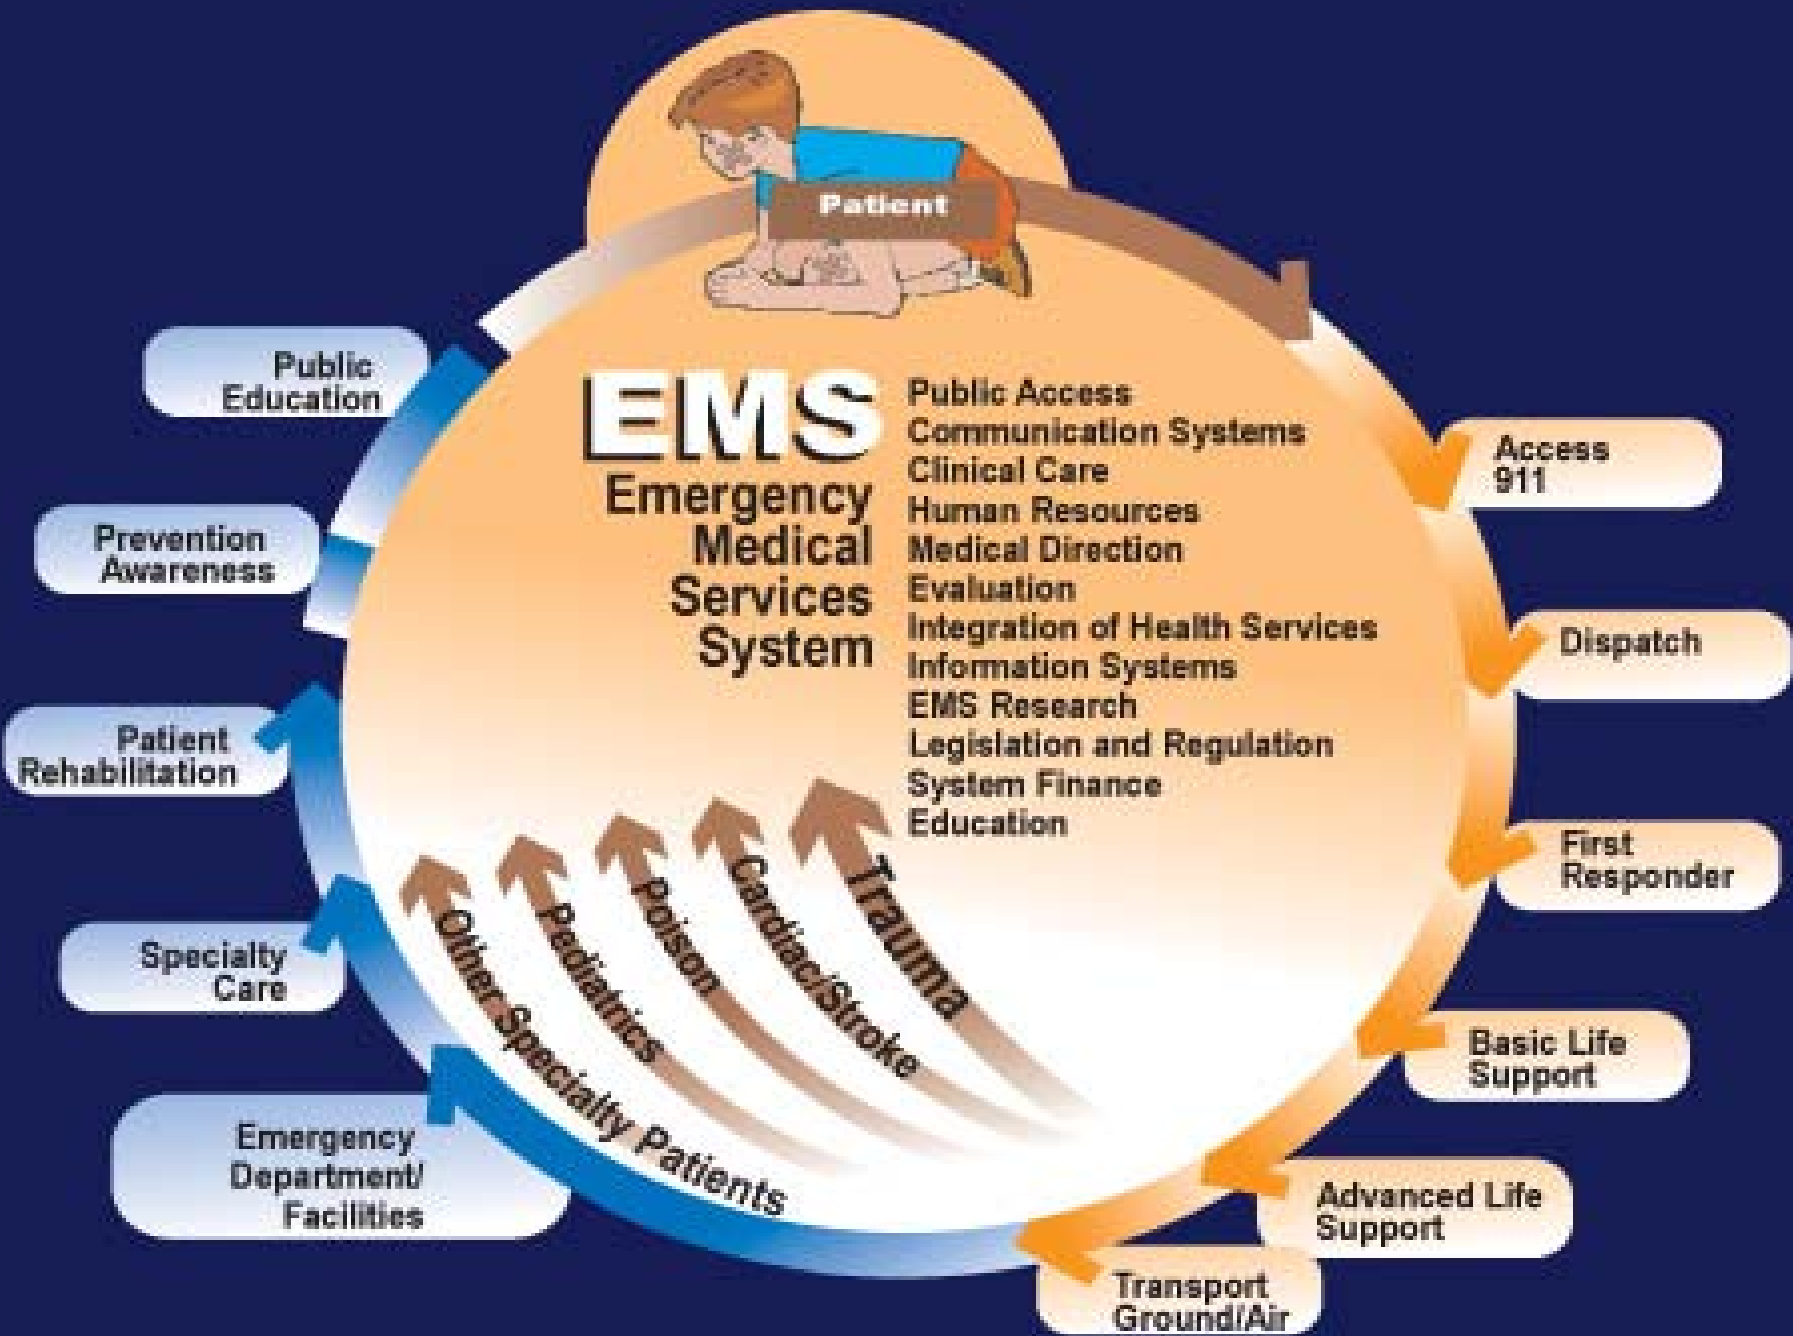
Patient

EMS
Emergency Medical Services System

Public Access
Communication Systems
Clinical Care
Human Resources
Medical Direction
Evaluation
Integration of Health Services
Information Systems
EMS Research
Legislation and Regulation
System Finance
Education

Access 911

Dispatch

First Responder

Basic Life Support

Advanced Life Support

Transport Ground/Air

Trauma

Cardiac/Stroke

Poison

Pediatrics

Other Specialty Patients

Emergency Department/ Facilities

Specialty Care

Patient Rehabilitation

Prevention Awareness

Public Education